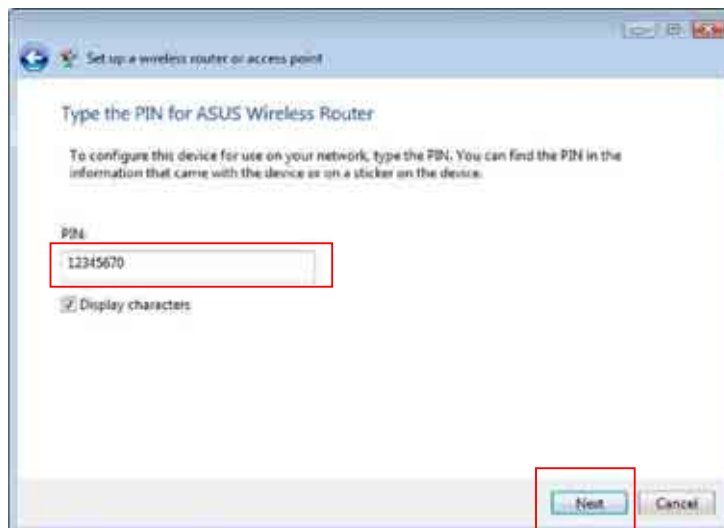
Set up a wireless router or access point

Type the PIN for ASUS Wireless Router

To configure this device for use on your network, type the PIN. You can find the PIN in the information that came with the device or on a sticker on the device.

PIN:

12345670

Display characters

Next

Cancel